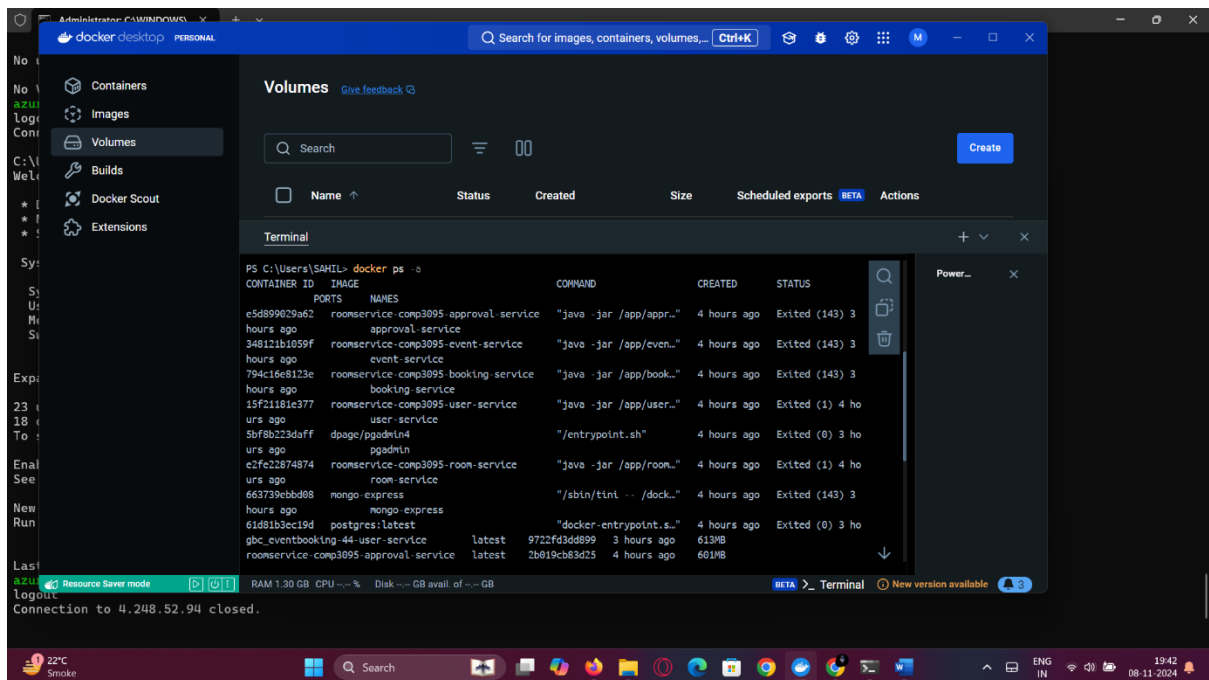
Administrator: C:\WINDOWS\

docker desktop PERSONAL

Search for images, containers, volumes,... Ctrl+K

M

Containers
Images
Volumes
Builds
Docker Scout
Extensions

Volumes Give feedback

Search

Create

| Name ↑ | Status | Created | Size | Scheduled exports BETA | Actions |
|---|---|---|---|---|---|

Terminal

Power...

PS C:\Users\SAHIL> docker ps -a
CONTAINER ID IMAGE COMMAND CREATED STATUS PORTS NAMES
e5d899029a62 roomservice-comp3095-approval-service "java -jar /app/appr…" 4 hours ago Exited (143) 3 hours ago approval-service
348121b1059f roomservice-comp3095-event-service "java -jar /app/even…" 4 hours ago Exited (143) 3 hours ago event-service
794c16e8123e roomservice-comp3095-booking-service "java -jar /app/book…" 4 hours ago Exited (143) 3 hours ago booking-service
15f21181e377 roomservice-comp3095-user-service "java -jar /app/user…" 4 hours ago Exited (1) 4 hours ago user-service
5bf8b223daff dpage/pgadmin4 "/entrypoint.sh" 4 hours ago Exited (0) 3 hours ago pgadmin
e2fe22874874 roomservice-comp3095-room-service "java -jar /app/room…" 4 hours ago Exited (1) 4 hours ago room-service
663739ebbd08 mongo-express "/sbin/tini -- /dock…" 4 hours ago Exited (143) 3 hours ago mongo-express
61d81b3ec19d postgres:latest "docker-entrypoint.s…" 4 hours ago Exited (0) 3 ho
gbc_eventbooking-44-user-service latest 9722fd3dd899 3 hours ago 613MB
roomservice-comp3095-approval-service latest 2b019cb83d25 4 hours ago 601MB

Resource Saver mode
RAM 1.30 GB CPU --.-- % Disk --.-- GB avail. of --.-- GB
BETA Terminal New version available 3

No
No
azu
log
Con
C:\
Wel
Sys
Exp
23
18
To
Ena
See
New
Run
Las
azu
logout
Connection to 4.248.52.94 closed.

22°C Smoke
Search
ENG IN
19:42 08-11-2024